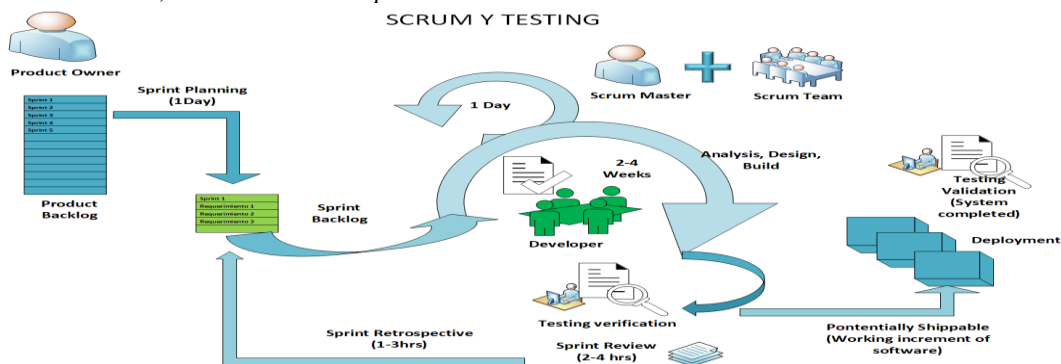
SCRUM Y TESTING

Product Owner

Sprint Planning (1Day)

Sprint 1
Sprint 2
Sprint 3
Sprint 4
Sprint 5

Product Backlog

1 Day

Scrum Master

Scrum Team

Analysis, Design, Build

2-4 Weeks

Sprint 1
Requerimiento 1
Requerimiento 2
Requerimiento 3

Sprint Backlog

Developer

Testing Validation (System completed)

Deployment

Testing verification

Sprint Retrospective (1-3hrs)

Sprint Review (2-4 hrs)

Pontentially Shippable (Working increment of software)